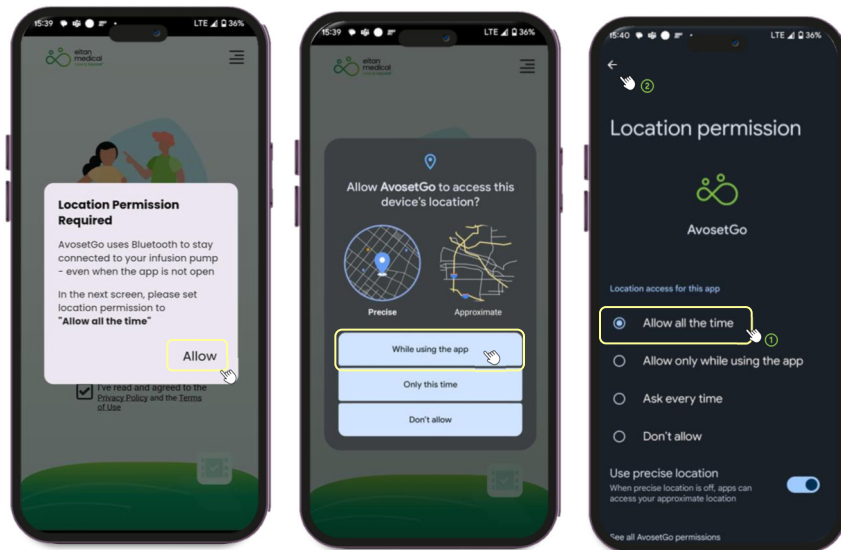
15:39 LTE 36%

eitan medical

Location Permission Required

AvosetGo uses Bluetooth to stay connected to your infusion pump - even when the app is not open

In the next screen, please set location permission to "Allow all the time"

Allow

I've read and agreed to the Privacy Policy and the Terms of Use

15:39 LTE 36%

eitan medical

Allow AvosetGo to access this device's location?

Precise

Approximate

While using the app

Only this time

Don't allow

15:40 LTE 36%

2

Location permission

AvosetGo

Location access for this app

Allow all the time

1

Allow only while using the app

Ask every time

Don't allow

Use precise location

When precise location is off, apps can access your approximate location

See all AvosetGo permissions